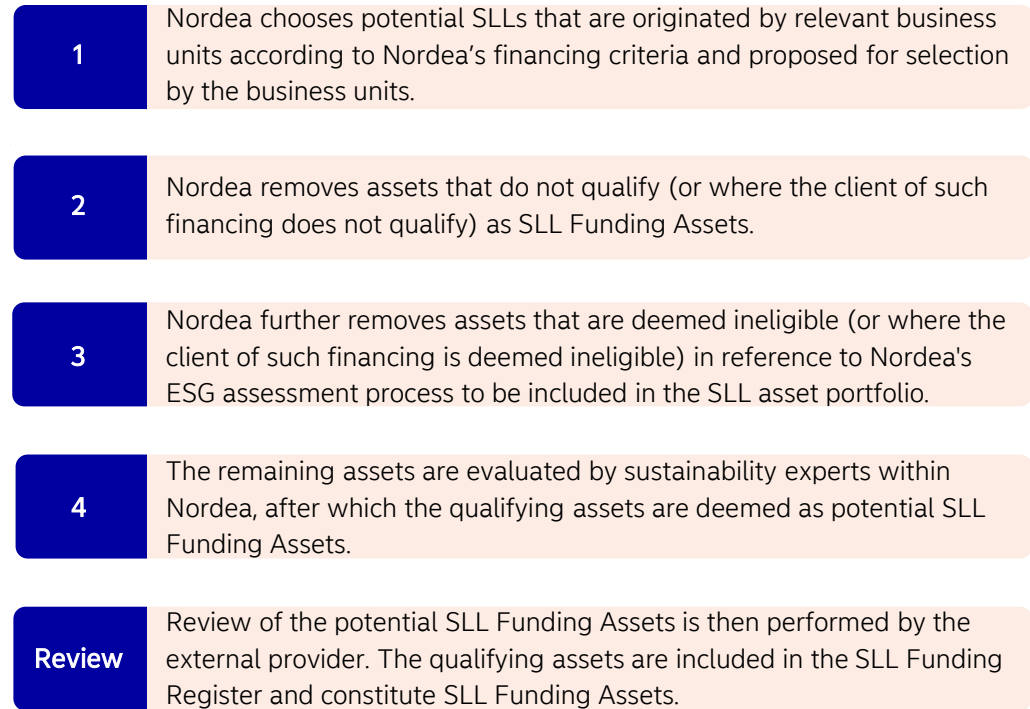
1

Nordea chooses potential SLLs that are originated by relevant business units according to Nordea’s financing criteria and proposed for selection by the business units.

2

Nordea removes assets that do not qualify (or where the client of such financing does not qualify) as SLL Funding Assets.

3

Nordea further removes assets that are deemed ineligible (or where the client of such financing is deemed ineligible) in reference to Nordea's ESG assessment process to be included in the SLL asset portfolio.

4

The remaining assets are evaluated by sustainability experts within Nordea, after which the qualifying assets are deemed as potential SLL Funding Assets.

Review

Review of the potential SLL Funding Assets is then performed by the external provider. The qualifying assets are included in the SLL Funding Register and constitute SLL Funding Assets.